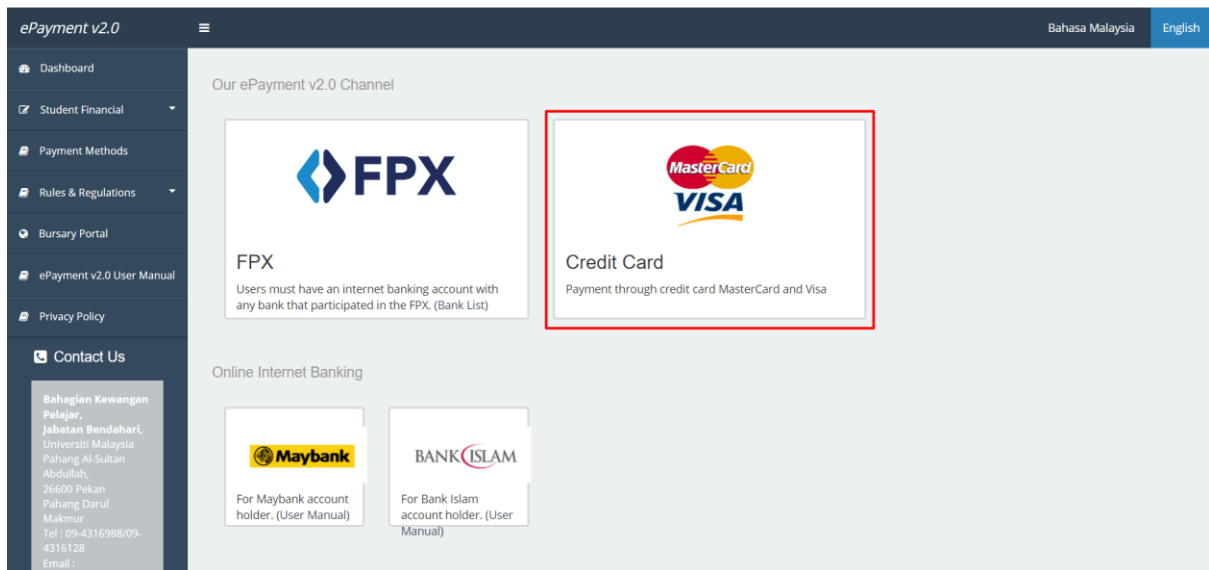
ePayment v2.0

Bahasa Malaysia English

Dashboard

Student Financial

Payment Methods

Rules & Regulations

Bursary Portal

ePayment v2.0 User Manual

Privacy Policy

Contact Us

Bahagian Kewangan Pelajar,
Jabatan Bendahari,
Universiti Malaysia Pahang Al-Sultan Abdullah,
26600 Pekan
Pahang Darul Makmur
Tel : 09-4316988/09-4316128
Email :

Our ePayment v2.0 Channel

FPX

FPX
Users must have an internet banking account with any bank that participated in the FPX. (Bank List)

MasterCard
VISA

Credit Card
Payment through credit card MasterCard and Visa

Online Internet Banking

Maybank
For Maybank account holder. (User Manual)

BANK ISLAM
For Bank Islam account holder. (User Manual)